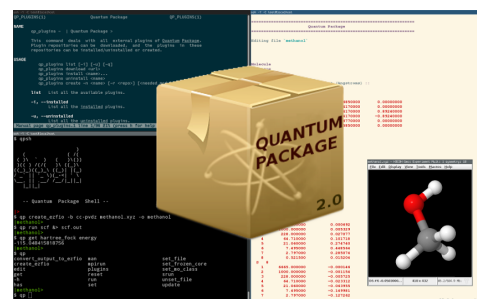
QP_PLUGINS(1) Quantum Package QP_PLUGINS(1)

NAME
qp_plugins - | Quantum Package > |

This command deals with all external plugins of Quantum Package. Plugin repositories can be downloaded, and the plugins in these repositories can be installed/uninstalled or created.

USAGE
qp_plugins list [-i] [-u] [-q]
qp_plugins download <url>
qp_plugins install <name>...
qp_plugins uninstall <name>
qp_plugins create -n <name> [-r <repo>] [<needed_modules>...]

list List all the available plugins.

-i, --installed
List all the installed plugins.

-u, --uninstalled
List all the uninstalled plugins.

$ qpsh

-- Quantum Package Shell --

$ qp create_ezfio -b cc-pvdz methanol.xyz -o methanol
$ qp run scf &> scf.out
$ qp get hartree_fock energy
-115.048415810756
$ qp
convert_output_to_ezfio man set_file
create_ezfio mpirun set_frozen_core
edit plugins set_mo_class
get reset srun
help run unset_file
has set update
$ qp

Editing file `methanol`

QUANTUM PACKAGE 2.0